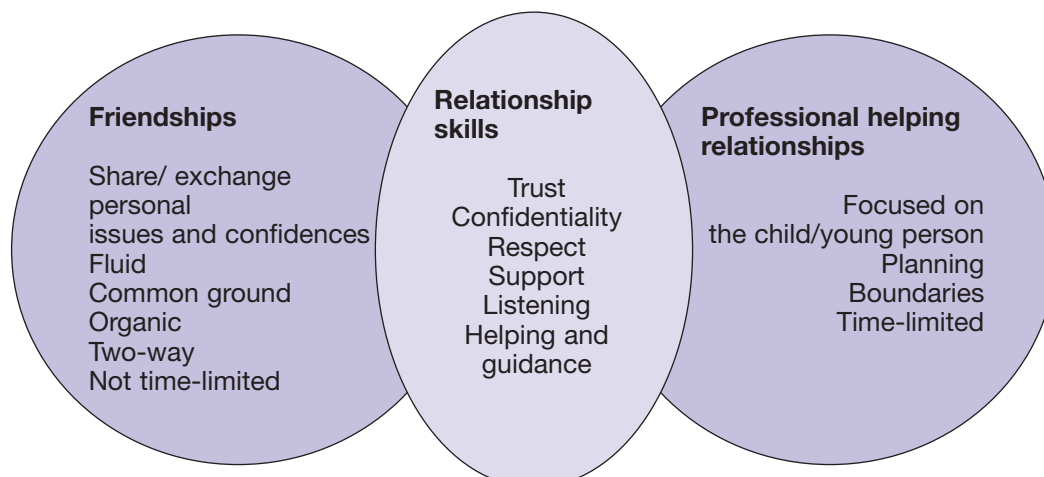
Friendships

Share/ exchange personal issues and confidences
Fluid
Common ground
Organic
Two-way
Not time-limited

Relationship skills

Trust
Confidentiality
Respect
Support
Listening
Helping and guidance

Professional helping relationships

Focused on the child/young person
Planning
Boundaries
Time-limited